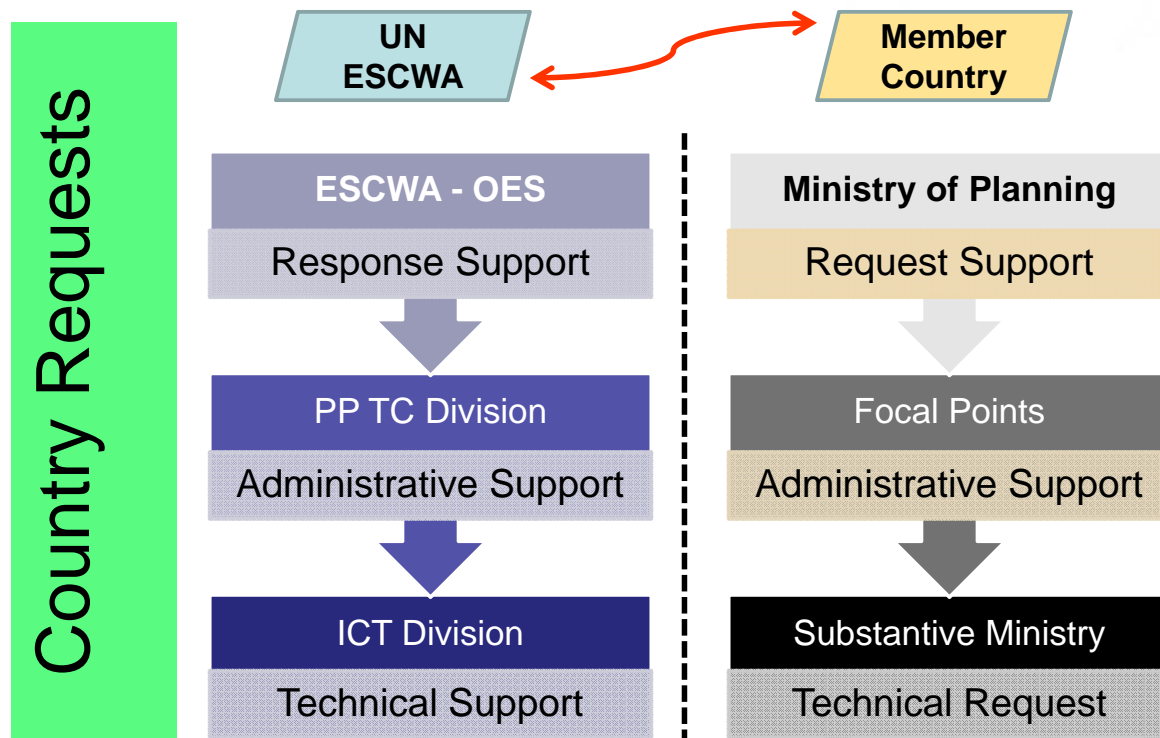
Country Requests

UN ESCWA

Member Country

ESCWA - OES

Response Support

PP TC Division

Administrative Support

ICT Division

Technical Support

Ministry of Planning

Request Support

Focal Points

Administrative Support

Substantive Ministry

Technical Request